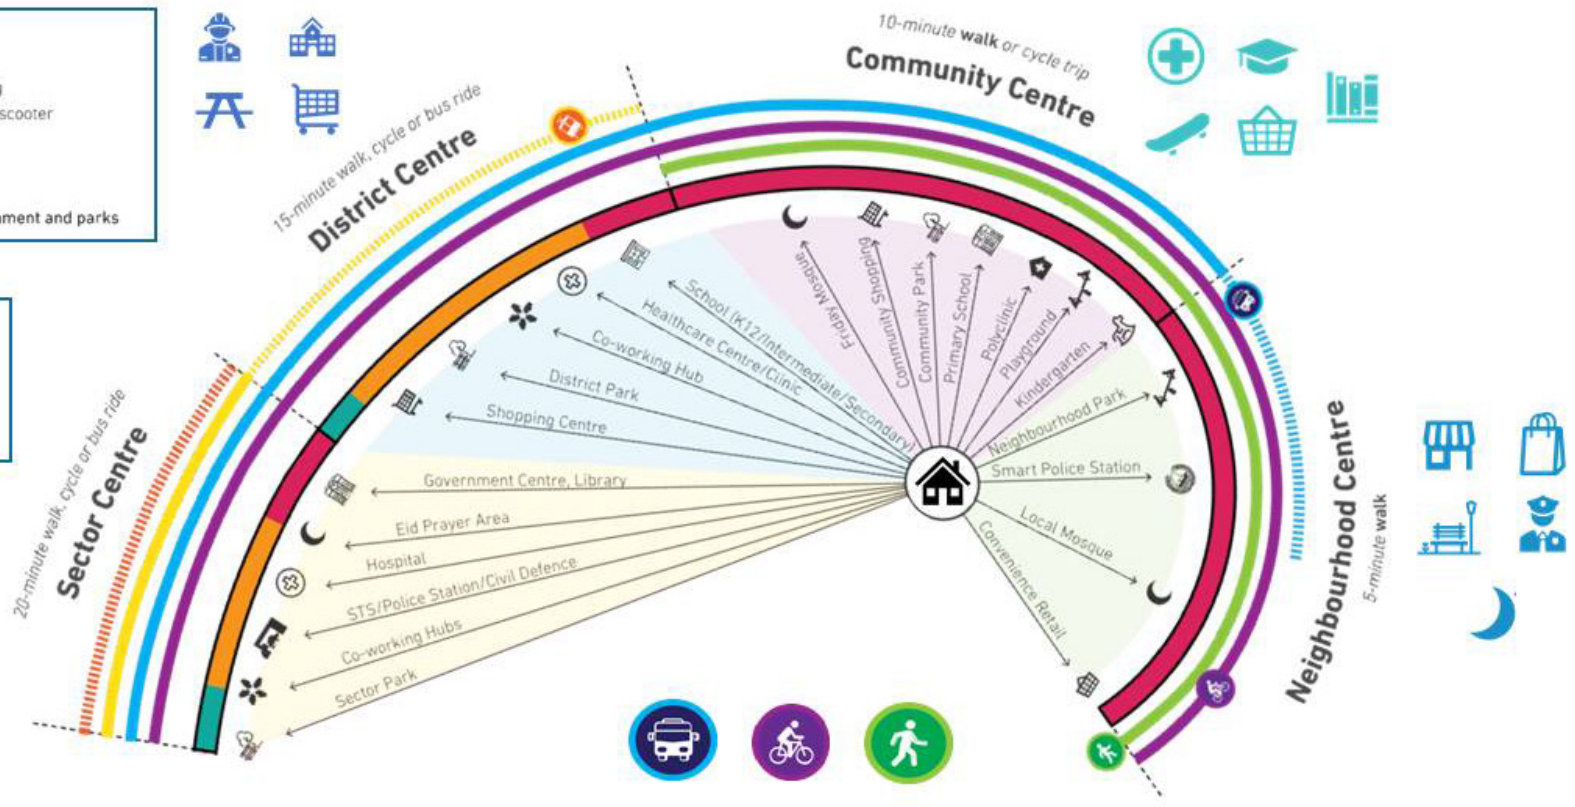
scooter

nment and parks

15-minute walk, cycle or bus ride
District Centre

10-minute walk or cycle trip
Community Centre

20-minute walk, cycle or bus ride
Sector Centre

Neighbourhood Centre
5-minute walk

Friday Mosque
Community Shopping
Community Park
Primary School
Polyclinic
Playground
Kindergarten
School (K12/Intermediate/Secondary)
Healthcare Centre/Clinic
Co-working Hub
District Park
Shopping Centre
Neighbourhood Park
Smart Police Station
Local Mosque
Convenience Retail
Government Centre, Library
Eid Prayer Area
Hospital
STS/Police Station/Civil Defence
Co-working Hubs
Sector Park